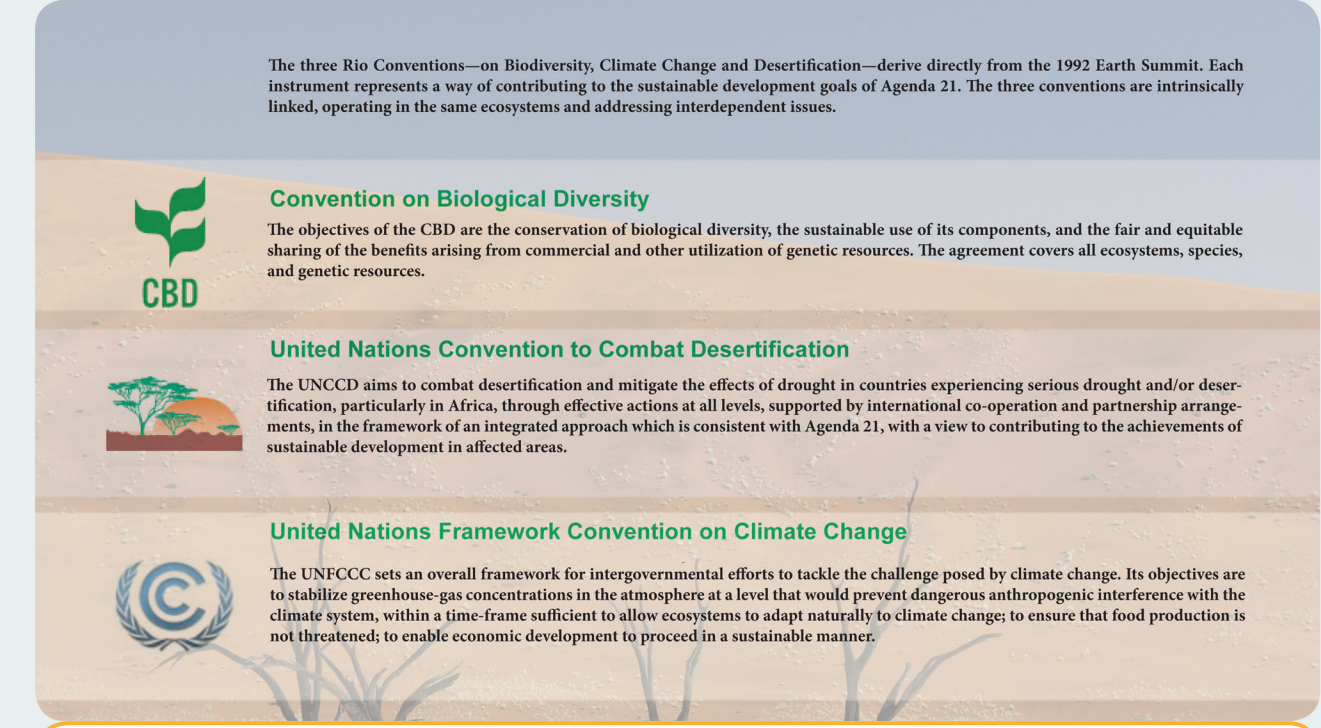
The three Rio Conventions—on Biodiversity, Climate Change and Desertification—derive directly from the 1992 Earth Summit. Each instrument represents a way of contributing to the sustainable development goals of Agenda 21. The three conventions are intrinsically linked, operating in the same ecosystems and addressing interdependent issues.

CBD

Convention on Biological Diversity

The objectives of the CBD are the conservation of biological diversity, the sustainable use of its components, and the fair and equitable sharing of the benefits arising from commercial and other utilization of genetic resources. The agreement covers all ecosystems, species, and genetic resources.

United Nations Convention to Combat Desertification

The UNCCD aims to combat desertification and mitigate the effects of drought in countries experiencing serious drought and/or desertification, particularly in Africa, through effective actions at all levels, supported by international co-operation and partnership arrangements, in the framework of an integrated approach which is consistent with Agenda 21, with a view to contributing to the achievements of sustainable development in affected areas.

United Nations Framework Convention on Climate Change

The UNFCCC sets an overall framework for intergovernmental efforts to tackle the challenge posed by climate change. Its objectives are to stabilize greenhouse-gas concentrations in the atmosphere at a level that would prevent dangerous anthropogenic interference with the climate system, within a time-frame sufficient to allow ecosystems to adapt naturally to climate change; to ensure that food production is not threatened; to enable economic development to proceed in a sustainable manner.